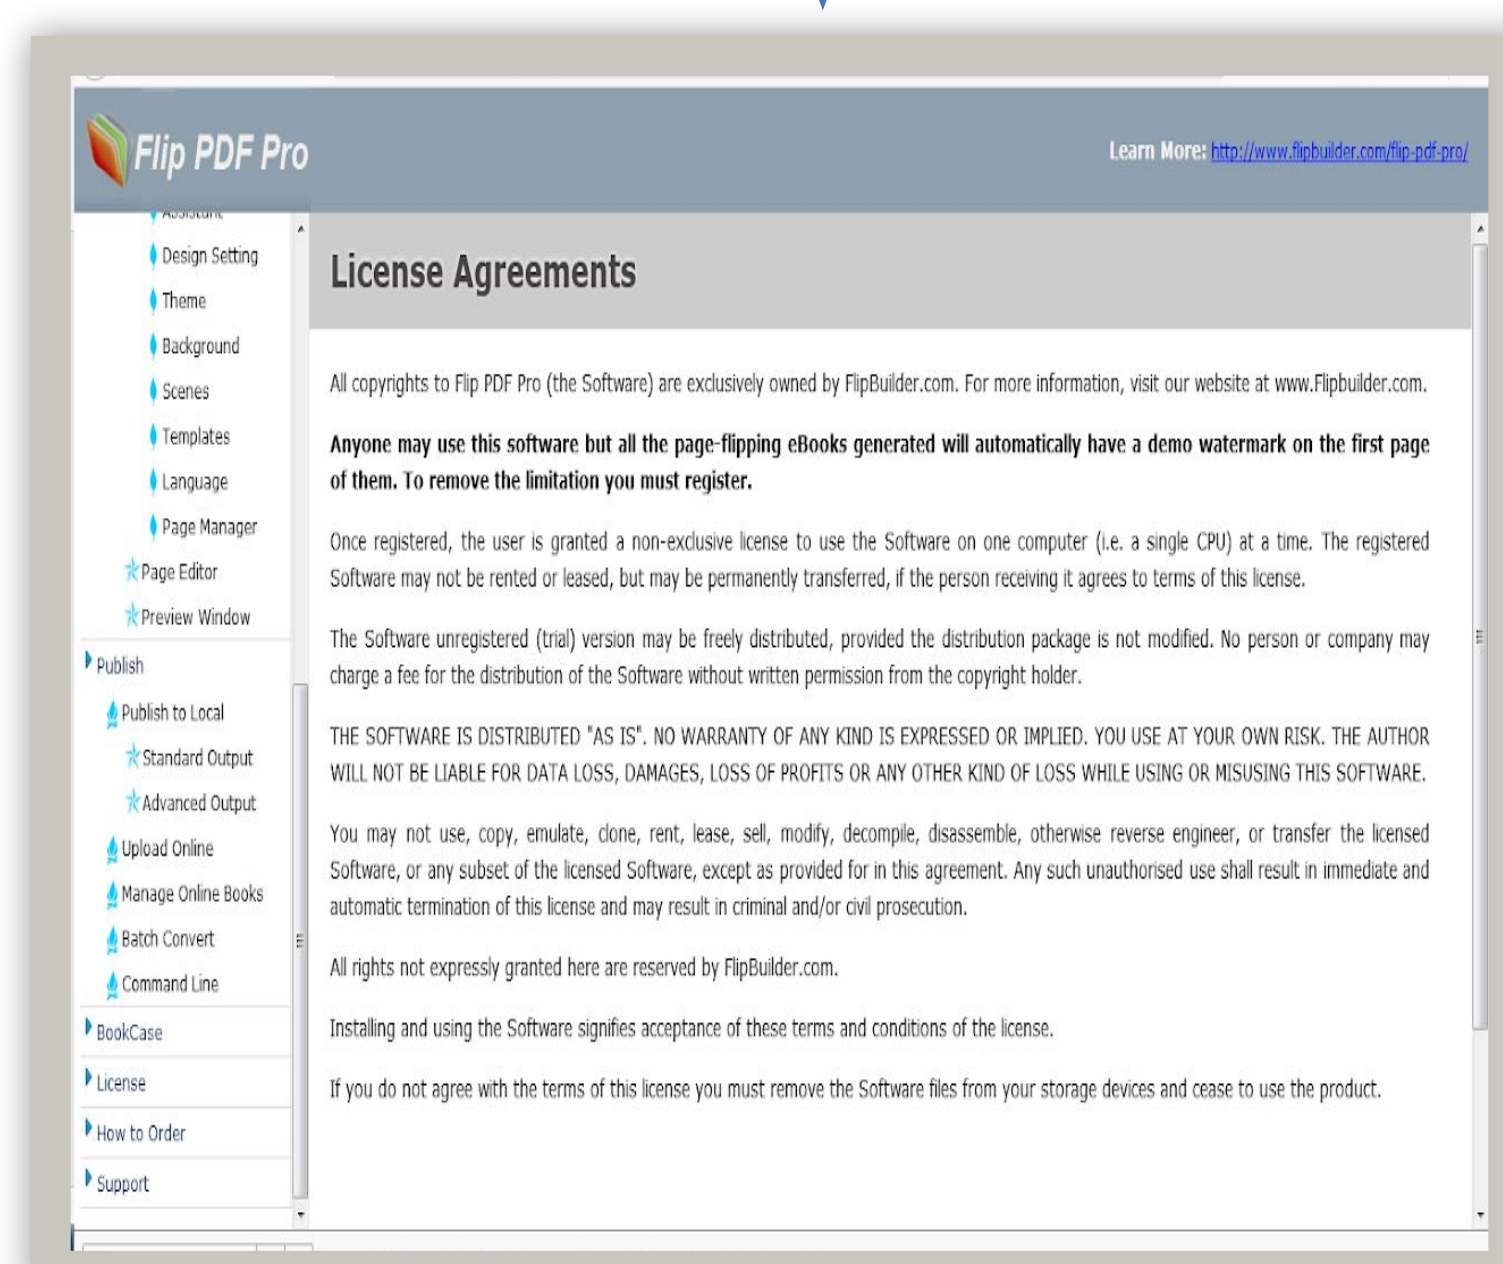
Flip PDF Pro

Learn More: http://www.flipbuilder.com/flip-pdf-pro/

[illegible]
Design Setting
Theme
Background
Scenes
Templates
Language
Page Manager
Page Editor
Preview Window
Publish
Publish to Local
Standard Output
Advanced Output
Upload Online
Manage Online Books
Batch Convert
Command Line
BookCase
License
How to Order
Support

License Agreements

All copyrights to Flip PDF Pro (the Software) are exclusively owned by FlipBuilder.com. For more information, visit our website at www.Flipbuilder.com.

Anyone may use this software but all the page-flipping eBooks generated will automatically have a demo watermark on the first page of them. To remove the limitation you must register.

Once registered, the user is granted a non-exclusive license to use the Software on one computer (i.e. a single CPU) at a time. The registered Software may not be rented or leased, but may be permanently transferred, if the person receiving it agrees to terms of this license.

The Software unregistered (trial) version may be freely distributed, provided the distribution package is not modified. No person or company may charge a fee for the distribution of the Software without written permission from the copyright holder.

THE SOFTWARE IS DISTRIBUTED "AS IS". NO WARRANTY OF ANY KIND IS EXPRESSED OR IMPLIED. YOU USE AT YOUR OWN RISK. THE AUTHOR WILL NOT BE LIABLE FOR DATA LOSS, DAMAGES, LOSS OF PROFITS OR ANY OTHER KIND OF LOSS WHILE USING OR MISUSING THIS SOFTWARE.

You may not use, copy, emulate, clone, rent, lease, sell, modify, decompile, disassemble, otherwise reverse engineer, or transfer the licensed Software, or any subset of the licensed Software, except as provided for in this agreement. Any such unauthorised use shall result in immediate and automatic termination of this license and may result in criminal and/or civil prosecution.

All rights not expressly granted here are reserved by FlipBuilder.com.

Installing and using the Software signifies acceptance of these terms and conditions of the license.

If you do not agree with the terms of this license you must remove the Software files from your storage devices and cease to use the product.